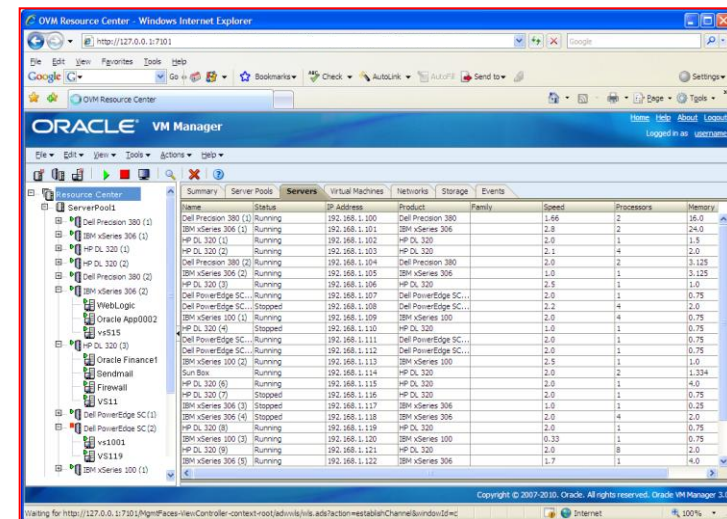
OVM Resource Center - Windows Internet Explorer

http://127.0.0.1:7101

Google

File Edit View Favorites Tools Help

Google G- Go Bookmarks Check AutoLink AutoFill Send to Settings

OVM Resource Center

Page Tools

ORACLE VM Manager

Home Help About Logout
Logged in as username

File Edit View Tools Actions Help

Resource Center
ServerPool1
Dell Precision 380 (1)
IBM xSeries 306 (1)
HP DL 320 (1)
HP DL 320 (2)
Dell Precision 380 (2)
IBM xSeries 306 (2)
WebLogic
Oracle App0002
vs515
HP DL 320 (3)
Oracle Finance1
Sendmail
Firewall
VS11
Dell PowerEdge SC (1)
Dell PowerEdge SC (2)
vs1001
VS119
IBM xSeries 100 (1)

Summary | Server Pools | Servers | Virtual Machines | Networks | Storage | Events

| Name | Status | IP Address | Product | Family | Speed | Processors | Memory |
|---|---|---|---|---|---|---|---|
| Dell Precision 380 (1) | Running | 192.168.1.100 | Dell Precision 380 | | 1.66 | 2 | 16.0 |
| IBM xSeries 306 (1) | Running | 192.168.1.101 | IBM xSeries 306 | | 2.8 | 2 | 24.0 |
| HP DL 320 (1) | Running | 192.168.1.102 | HP DL 320 | | 2.0 | 1 | 1.5 |
| HP DL 320 (2) | Running | 192.168.1.103 | HP DL 320 | | 2.1 | 4 | 2.0 |
| Dell Precision 380 (2) | Running | 192.168.1.104 | Dell Precision 380 | | 2.0 | 2 | 3.125 |
| IBM xSeries 306 (2) | Running | 192.168.1.105 | IBM xSeries 306 | | 1.0 | 1 | 3.125 |
| HP DL 320 (3) | Running | 192.168.1.106 | HP DL 320 | | 2.5 | 1 | 1.0 |
| Dell PowerEdge SC... | Running | 192.168.1.107 | Dell PowerEdge SC... | | 2.0 | 1 | 0.75 |
| Dell PowerEdge SC... | Stopped | 192.168.1.108 | Dell PowerEdge SC... | | 2.2 | 4 | 2.0 |
| IBM xSeries 100 (1) | Running | 192.168.1.109 | IBM xSeries 100 | | 2.0 | 4 | 0.75 |
| HP DL 320 (4) | Stopped | 192.168.1.110 | HP DL 320 | | 1.0 | 1 | 0.75 |
| Dell PowerEdge SC... | Running | 192.168.1.111 | Dell PowerEdge SC... | | 2.0 | 1 | 0.75 |
| Dell PowerEdge SC... | Running | 192.168.1.112 | Dell PowerEdge SC... | | 2.0 | 1 | 0.75 |
| IBM xSeries 100 (2) | Running | 192.168.1.113 | IBM xSeries 100 | | 2.5 | 1 | 1.0 |
| Sun Box | Running | 192.168.1.114 | HP DL 320 | | 2.0 | 2 | 1.334 |
| HP DL 320 (6) | Running | 192.168.1.115 | HP DL 320 | | 2.0 | 1 | 4.0 |
| HP DL 320 (7) | Stopped | 192.168.1.116 | HP DL 320 | | 2.0 | 1 | 0.75 |
| IBM xSeries 306 (3) | Stopped | 192.168.1.117 | IBM xSeries 306 | | 1.0 | 1 | 0.25 |
| IBM xSeries 306 (4) | Stopped | 192.168.1.118 | IBM xSeries 306 | | 2.0 | 4 | 2.0 |
| HP DL 320 (8) | Running | 192.168.1.119 | HP DL 320 | | 2.0 | 1 | 0.75 |
| IBM xSeries 100 (3) | Running | 192.168.1.120 | IBM xSeries 100 | | 0.33 | 1 | 0.75 |
| HP DL 320 (9) | Running | 192.168.1.121 | HP DL 320 | | 2.0 | 8 | 2.0 |
| IBM xSeries 306 (5) | Running | 192.168.1.122 | IBM xSeries 306 | | 1.7 | 1 | 4.0 |

Copyright © 2007-2010. Oracle. All rights reserved. Oracle VM Manager 3.

Waiting for http://127.0.0.1:7101/MgmtFaces-ViewController-context-root/adwwis/wls.ads?action=establishChannel&windowId=c

Internet

100%